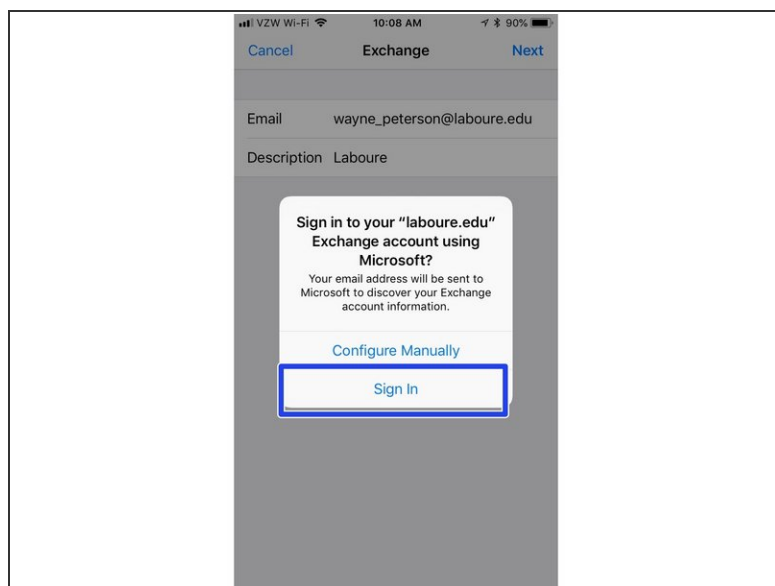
VZW Wi-Fi 10:08 AM 90%

Cancel Exchange Next

Email wayne_peterson@laboure.edu

Description Laboure

Sign in to your "laboure.edu" Exchange account using Microsoft?

Your email address will be sent to Microsoft to discover your Exchange account information.

Configure Manually

Sign In